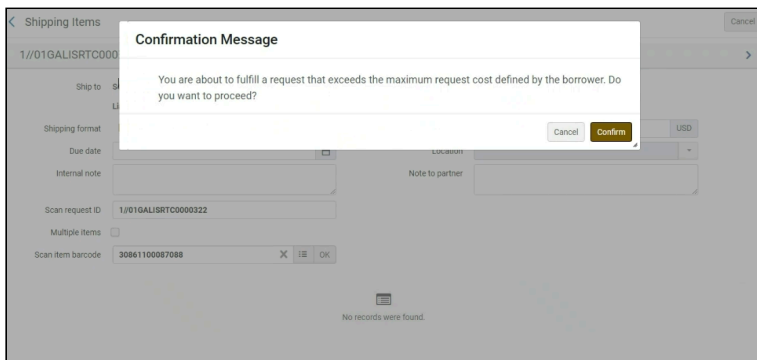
< Shipping Items

Cancel

1//01GALISRTC000

Confirmation Message

You are about to fulfill a request that exceeds the maximum request cost defined by the borrower. Do you want to proceed?

Cancel Confirm

Ship to

Shipping format

USD

Due date

Location

Internal note

Note to partner

Scan request ID 1//01GALISRTC0000322

Multiple items

Scan item barcode 30861100087088

OK

No records were found.